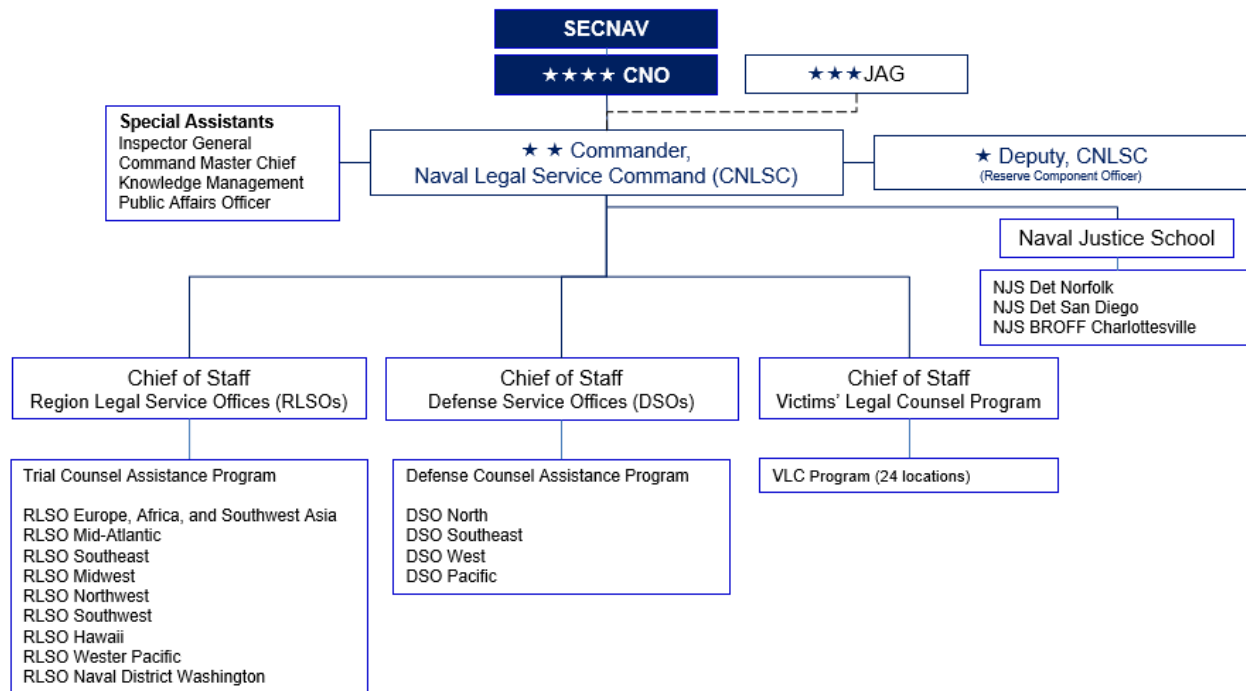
SECNAV

★★★★ CNO

★★★JAG

Special Assistants
Inspector General
Command Master Chief
Knowledge Management
Public Affairs Officer

★ ★ Commander,
Naval Legal Service Command (CNLSC)

★ Deputy, CNLSC
(Reserve Component Officer)

Naval Justice School

NJS Det Norfolk
NJS Det San Diego
NJS BROFF Charlottesville

Chief of Staff
Region Legal Service Offices (RLSOs)

Trial Counsel Assistance Program

RLSO Europe, Africa, and Southwest Asia
RLSO Mid-Atlantic
RLSO Southeast
RLSO Midwest
RLSO Northwest
RLSO Southwest
RLSO Hawaii
RLSO Wester Pacific
RLSO Naval District Washington

Chief of Staff
Defense Service Offices (DSOs)

Defense Counsel Assistance Program

DSO North
DSO Southeast
DSO West
DSO Pacific

Chief of Staff
Victims' Legal Counsel Program

VLC Program (24 locations)